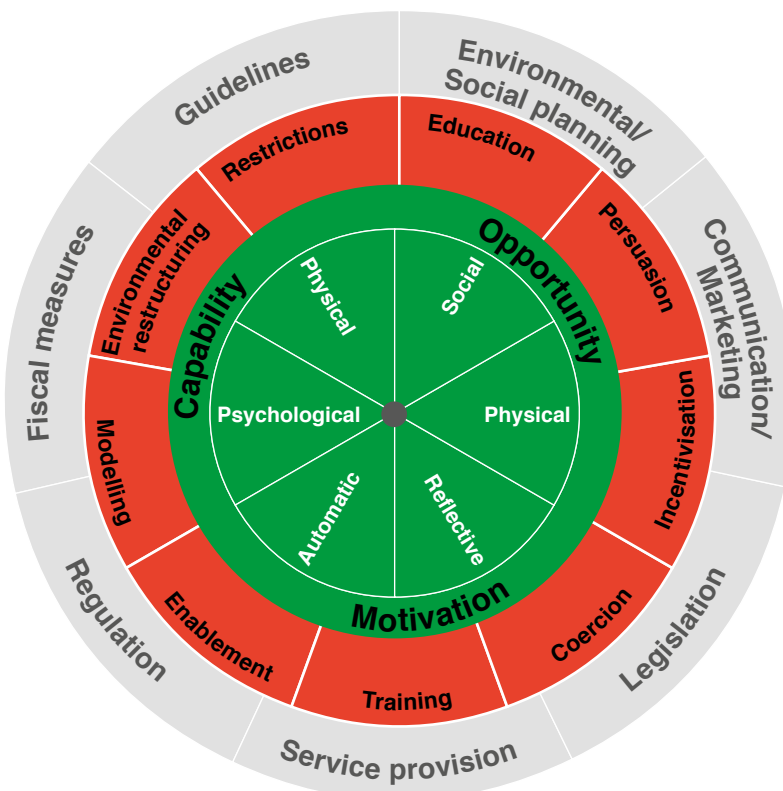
Guidelines

Environmental/ Social planning

Communication/ Marketing

Legislation

Service provision

Regulation

Fiscal measures

Restrictions

Education

Persuasion

Incentivisation

Coercion

Training

Enablement

Modelling

Environmental restructuring

Capability

Opportunity

Motivation

Physical

Social

Psychological

Physical

Automatic

Reflective